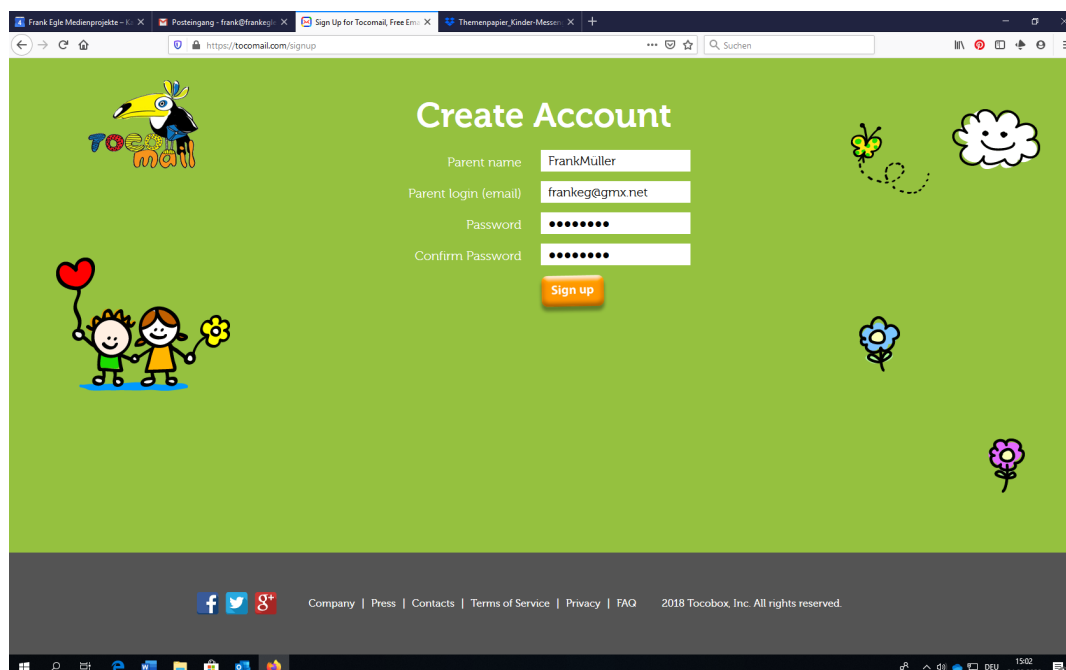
Frank Egle Medienprojekte – Ki
Posteingang - frank@frankegl
Sign Up for Tocomail, Free Ema
Themenpapier_Kinder-Messen

https://tocomail.com/signup

Suchen

Toco mail

Create Account

Parent name FrankMüller
Parent login (email) frankeg@gmx.net
Password ••••••••
Confirm Password ••••••••

Sign up

f g+

Company | Press | Contacts | Terms of Service | Privacy | FAQ 2018 Tocobox, Inc. All rights reserved.

DEU 15:02